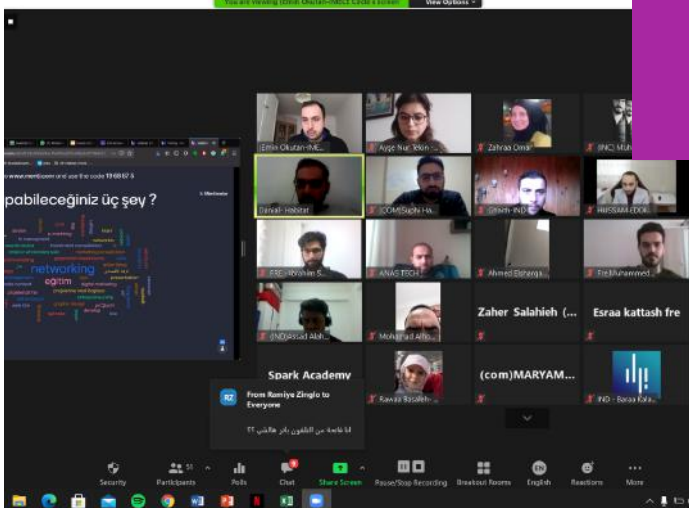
You are viewing Emin Okutan-IMECE Code's screen View Options

Go to www.menti.com and use the code 19 60 67 5

yapabileceğiniz üç şey ?

networking
eğitim

Emin Okutan-IME...
Ayşe Nur Tekin - ...
Zahraa Omar
(INC) MUH...
Dania4- Habitat
(COM)Suphi Ha...
(Stem- IND...
HASSAM EDDI...
FRE - Ibrahim S...
ANAS TECH
Ahmed Elsharqa...
FreMuhammed...
(IND)Assad Abd...
Mohamad Alho...
Zaher Salahieh (...
Esraa kattash fre
Spark Academy
Rawaa Basaleh-...
(com)MARYAM...
IND - Baraa Kala...

RZ From Ramiya Zinglo to Everyone
انا قاعدة من التلفون بالإنكليزي هالشي ؟؟

Security
Participants 51
Polls
Chat
Share Screen
Pause/Stop Recording
Breakout Rooms
English
Reactions
More